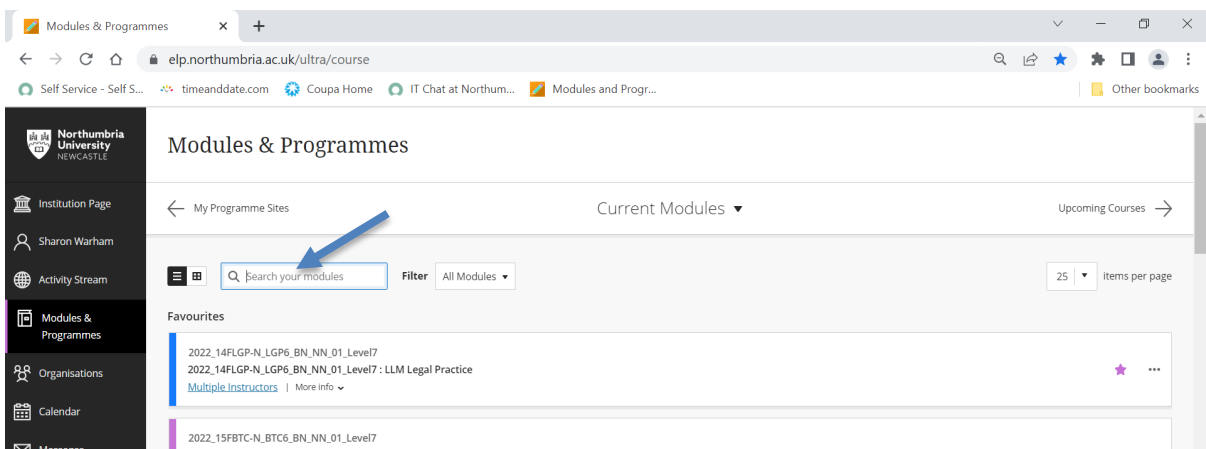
Modules & Programmes ×
+
elp.northumbria.ac.uk/ultra/course
Self Service - Self S... timeanddate.com Coupa Home IT Chat at Northum... Modules and Progr...
Other bookmarks

Northumbria University NEWCASTLE

Institution Page
Sharon Warham
Activity Stream
Modules & Programmes
Organisations
Calendar
Messages

Modules & Programmes

My Programme Sites
Current Modules
Upcoming Courses

Search your modules
Filter All Modules
25 items per page

Favourites

2022_14FLGP-N_LGP6_BN_NN_01_Level7
2022_14FLGP-N_LGP6_BN_NN_01_Level7 : LLM Legal Practice
Multiple Instructors | More info

2022_15FBTC-N_BTC6_BN_NN_01_Level7